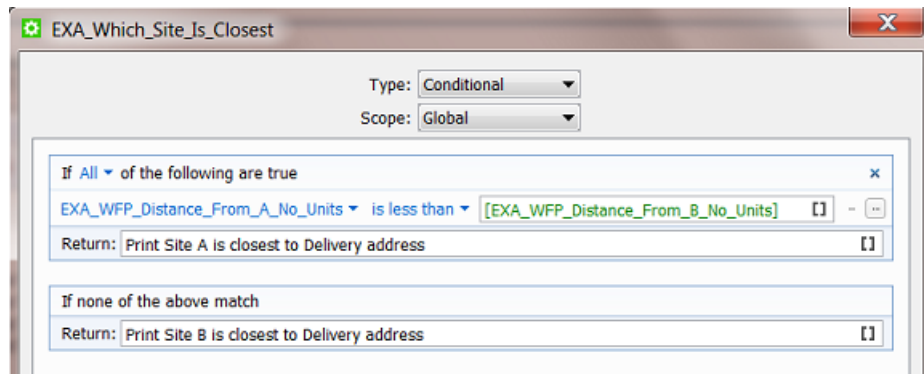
EXA_Which_Site_Is_Closest

Type: Conditional
Scope: Global

If All of the following are true

EXA_WFP_Distance_From_A_No_Units is less than [EXA_WFP_Distance_From_B_No_Units] [] - ...

Return: Print Site A is closest to Delivery address []

If none of the above match

Return: Print Site B is closest to Delivery address []